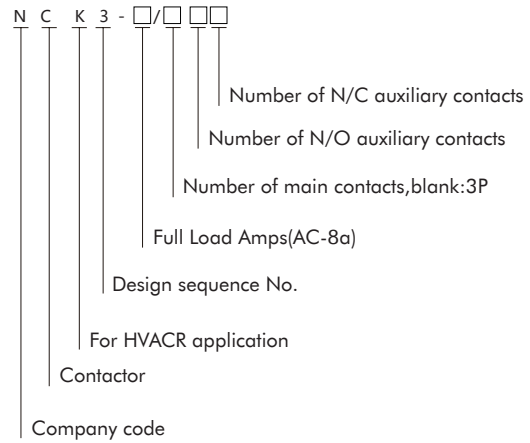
N C K 3 - □/□ □□

Number of N/C auxiliary contacts

Number of N/O auxiliary contacts

Number of main contacts,blank:3P

Full Load Amps(AC-8a)

Design sequence No.

For HVACR application

Contactor

Company code